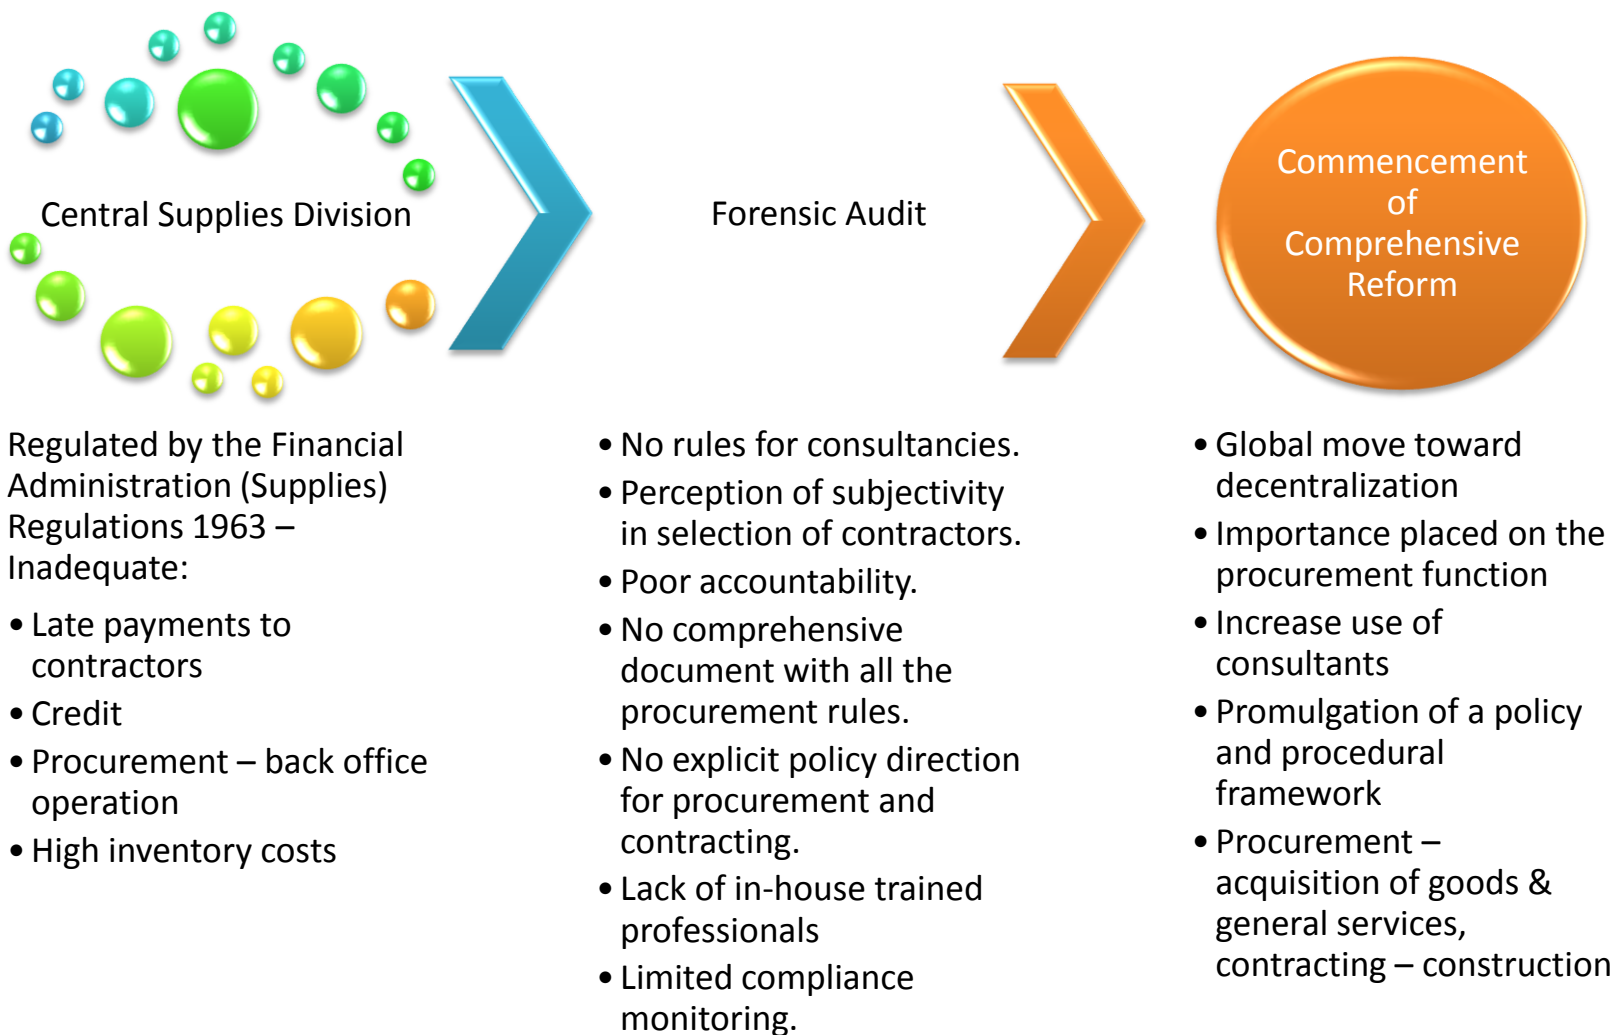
Central Supplies Division

Forensic Audit

Commencement of Comprehensive Reform

Regulated by the Financial Administration (Supplies) Regulations 1963 – Inadequate:

• Late payments to contractors
• Credit
• Procurement – back office operation
• High inventory costs

• No rules for consultancies.
• Perception of subjectivity in selection of contractors.
• Poor accountability.
• No comprehensive document with all the procurement rules.
• No explicit policy direction for procurement and contracting.
• Lack of in-house trained professionals
• Limited compliance monitoring.

• Global move toward decentralization
• Importance placed on the procurement function
• Increase use of consultants
• Promulgation of a policy and procedural framework
• Procurement – acquisition of goods & general services, contracting – construction